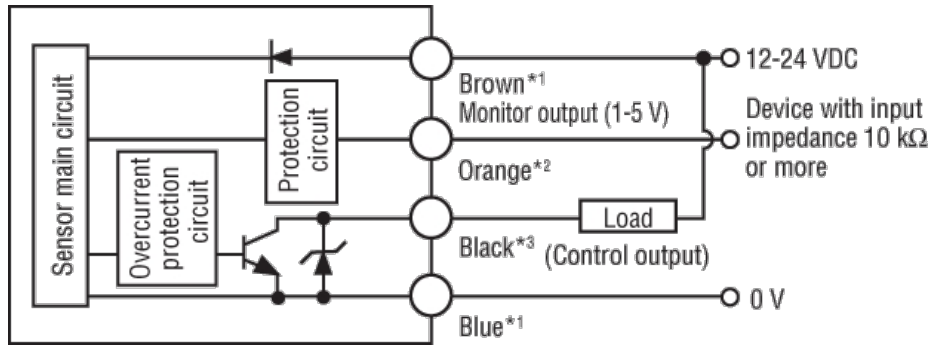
Sensor main circuit

Protection circuit

Overcurrent protection circuit

12-24 VDC

Brown*1

Monitor output (1-5 V)

Device with input impedance 10 kΩ or more

Orange*2

Load

Black*3 (Control output)

0 V

Blue*1